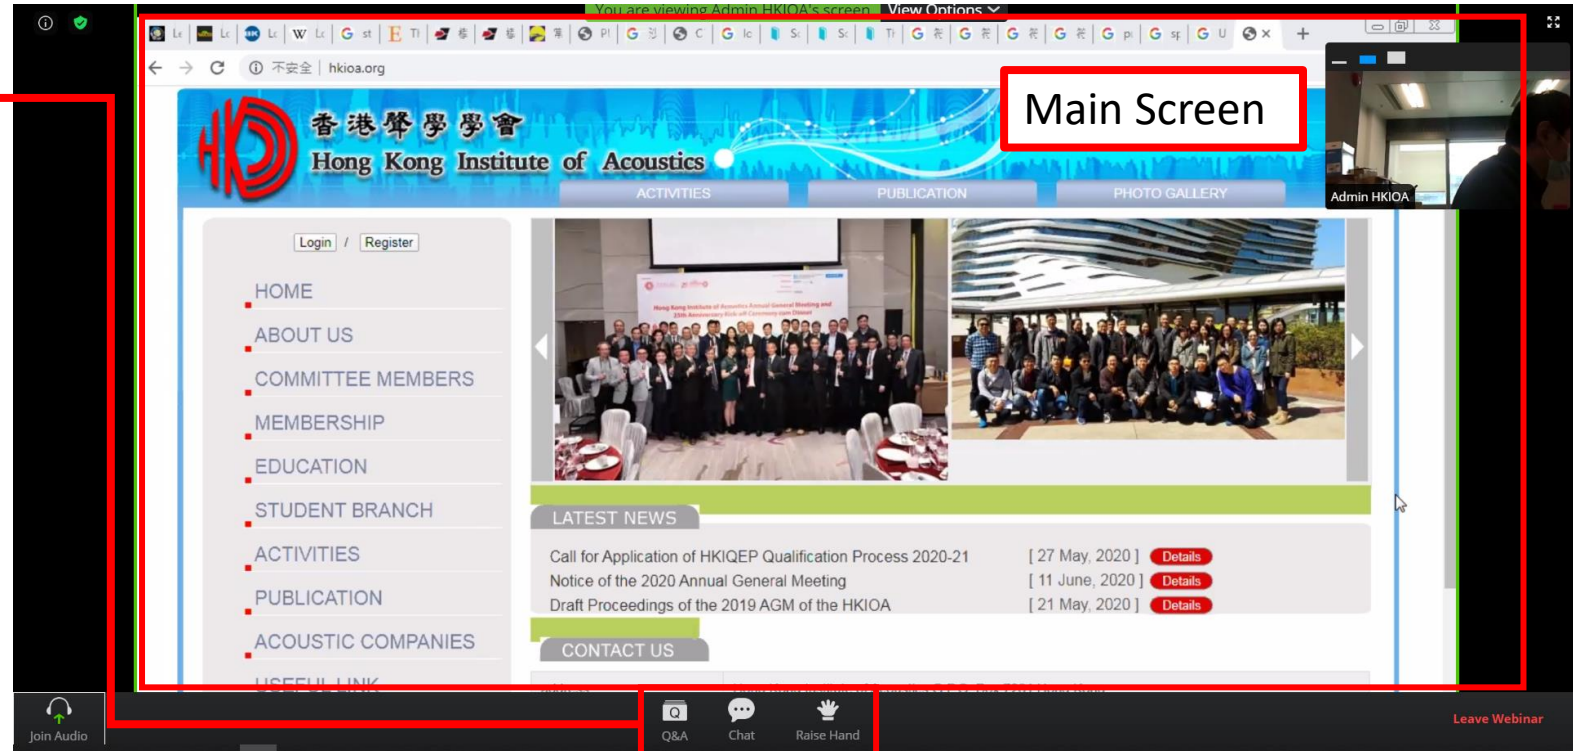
You are viewing Admin HKIOA's screen View Options

不安全 | hkioa.org

Main Screen

Admin HKIOA

香港聲學學會
Hong Kong Institute of Acoustics

ACTIVITIES PUBLICATION PHOTO GALLERY

Login / Register

HOME
ABOUT US
COMMITTEE MEMBERS
MEMBERSHIP
EDUCATION
STUDENT BRANCH
ACTIVITIES
PUBLICATION
ACOUSTIC COMPANIES
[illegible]

LATEST NEWS

Call for Application of HKIQEP Qualification Process 2020-21 [ 27 May, 2020 ] Details
Notice of the 2020 Annual General Meeting [ 11 June, 2020 ] Details
Draft Proceedings of the 2019 AGM of the HKIOA [ 21 May, 2020 ] Details

CONTACT US

Join Audio
Q&A
Chat
Raise Hand
Leave Webinar